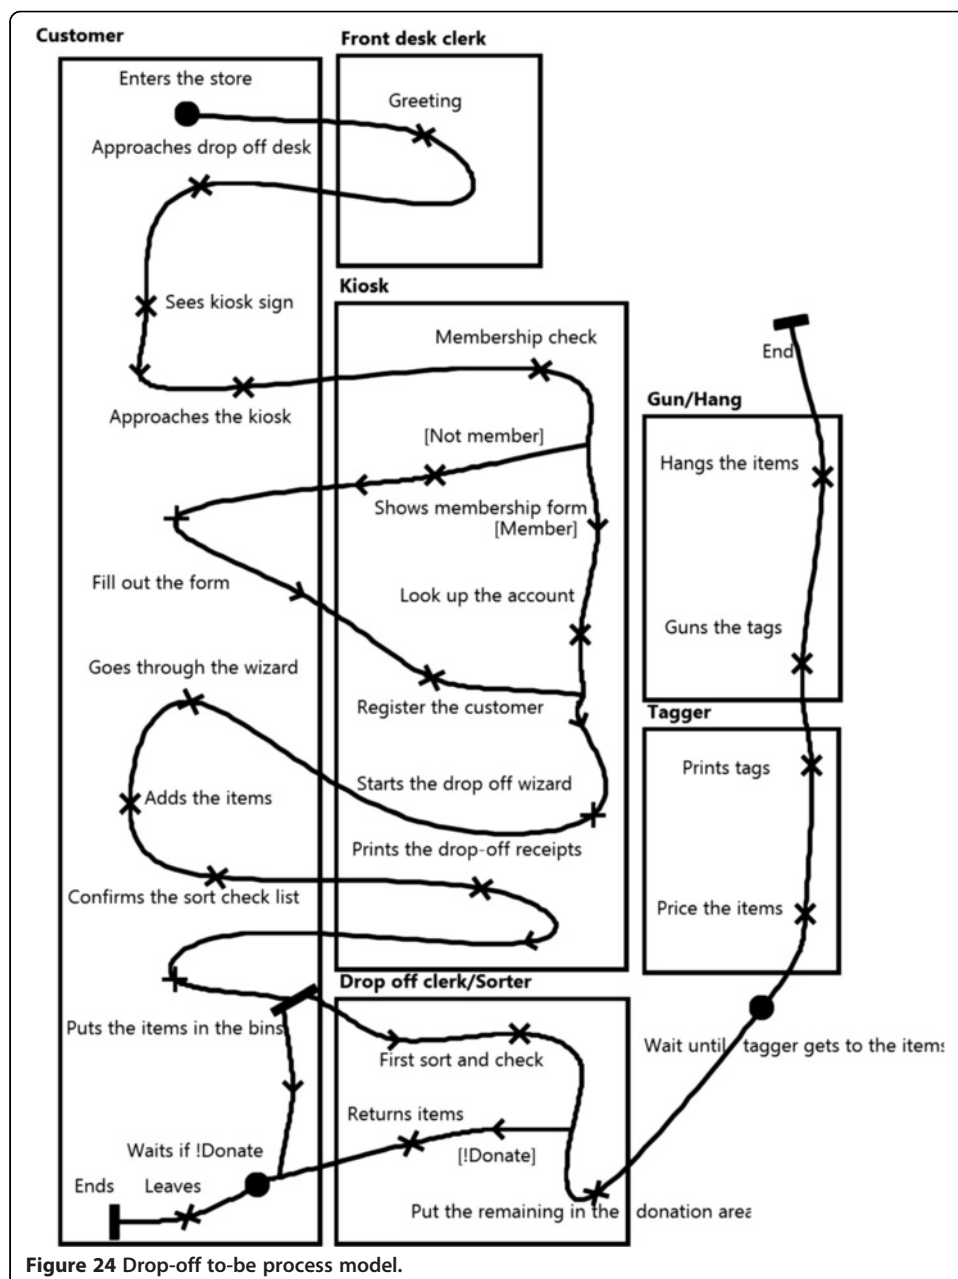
Customer

Enters the store

Approaches drop off desk

Sees kiosk sign

Approaches the kiosk

Fill out the form

Goes through the wizard

Adds the items

Confirms the sort check list

Puts the items in the bins

Waits if !Donate

Ends

Leaves

Front desk clerk

Greeting

Kiosk

Membership check

[Not member]

Shows membership form

[Member]

Look up the account

Register the customer

Starts the drop off wizard

Prints the drop-off receipts

Drop off clerk/Sorter

First sort and check

Returns items

[!Donate]

Put the remaining in the donation area

Gun/Hang

Hangs the items

Guns the tags

Tagger

Prints tags

Price the items

End

Wait until tagger gets to the items

Figure 24 Drop-off to-be process model.